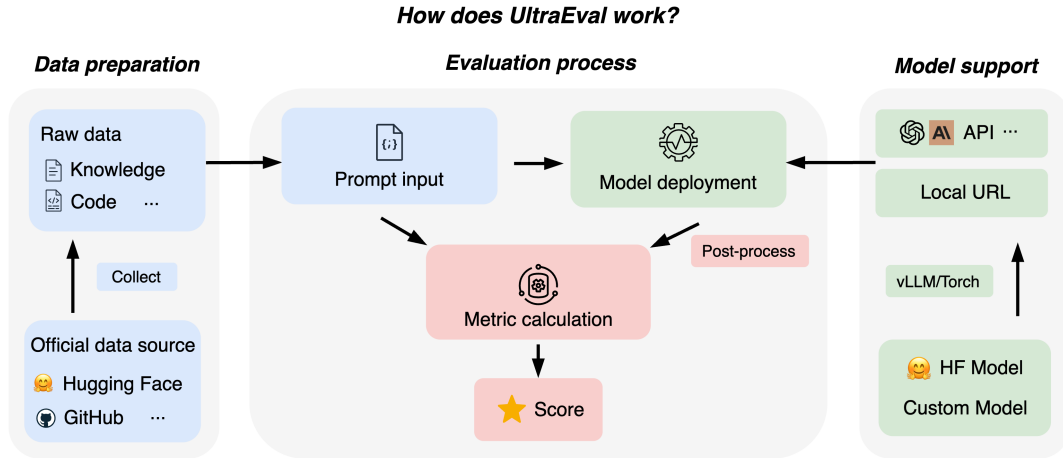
How does UltraEval work?

Data preparation

Raw data
Knowledge
Code ···

Collect

Official data source
Hugging Face
GitHub ···

Evaluation process

{;}

Prompt input

Model deployment

Post-process

Metric calculation

Score

Model support

AI API ···

Local URL

vLLM/Torch

HF Model
Custom Model